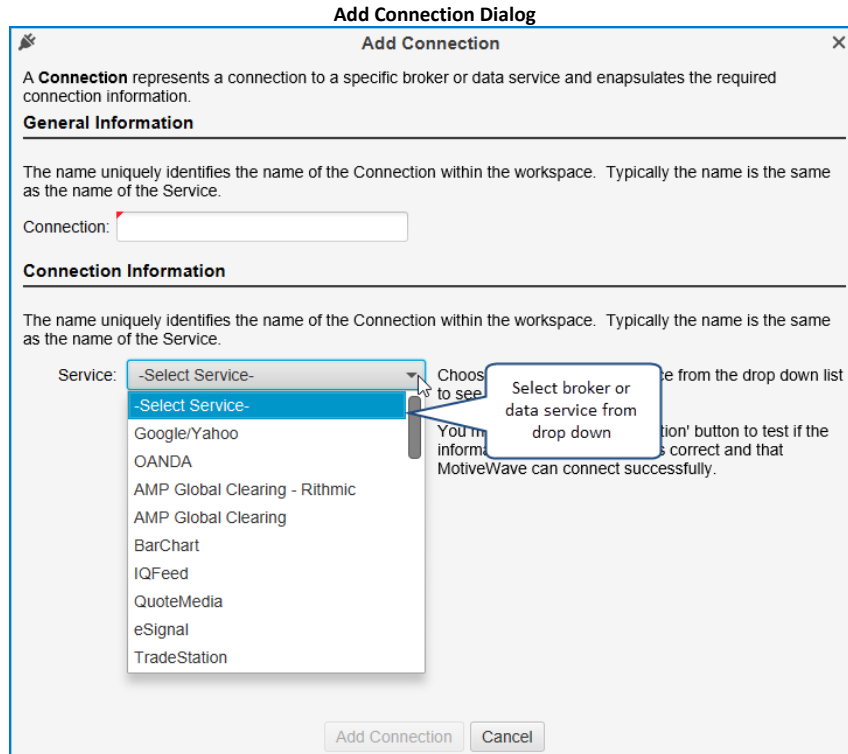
**Add Connection Dialog**

Add Connection ×

A **Connection** represents a connection to a specific broker or data service and enapsulates the required connection information.

**General Information**

The name uniquely identifies the name of the Connection within the workspace. Typically the name is the same as the name of the Service.

Connection:

**Connection Information**

The name uniquely identifies the name of the Connection within the workspace. Typically the name is the same as the name of the Service.

Service: -Select Service-

-Select Service-
Google/Yahoo
OANDA
AMP Global Clearing - Rithmic
AMP Global Clearing
BarChart
IQFeed
QuoteMedia
eSignal
TradeStation

Choos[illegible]e from the drop down list to see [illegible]

You m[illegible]tion' button to test if the informa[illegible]s correct and that MotiveWave can connect successfully.

Select broker or data service from drop down

Add Connection Cancel